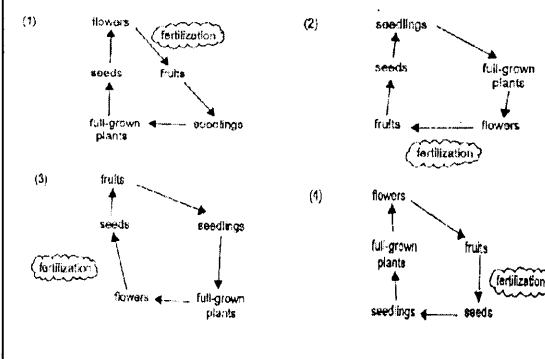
(1)

flowers

fertilization

seeds

fruits

full-grown plants

seedlings

(2)

seedlings

seeds

full-grown plants

fruits

flowers

fertilization

(3)

fruits

seeds

seedlings

fertilization

flowers

full-grown plants

(4)

flowers

full-grown plants

fruits

fertilization

seedlings

seeds